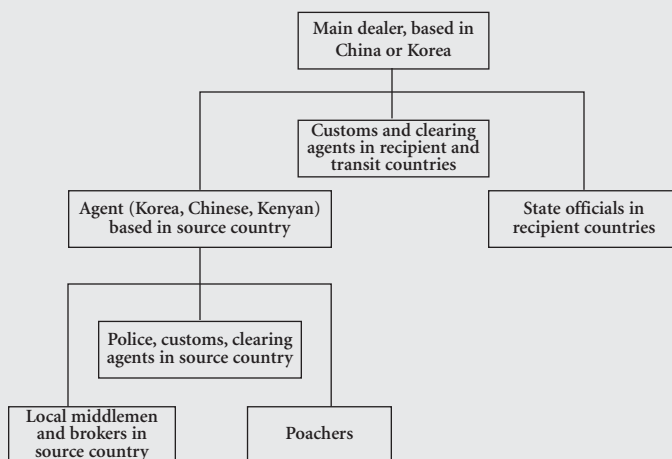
Main dealer, based in China or Korea

Customs and clearing agents in recipient and transit countries

Agent (Korea, Chinese, Kenyan) based in source country

State officials in recipient countries

Police, customs, clearing agents in source country

Local middlemen and brokers in source country

Poachers